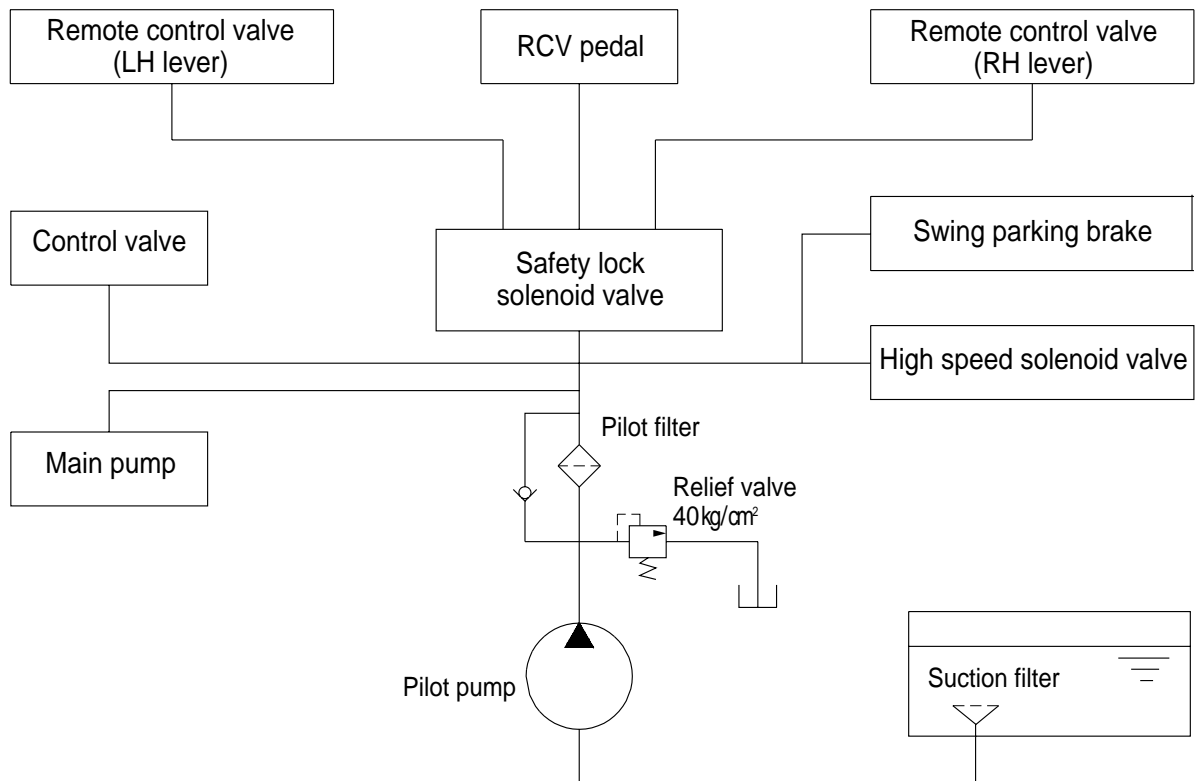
Remote control valve (LH lever)

RCV pedal

Remote control valve (RH lever)

Control valve

Safety lock solenoid valve

Swing parking brake

High speed solenoid valve

Main pump

Pilot filter

Relief valve 40kg/cm²

Pilot pump

Suction filter